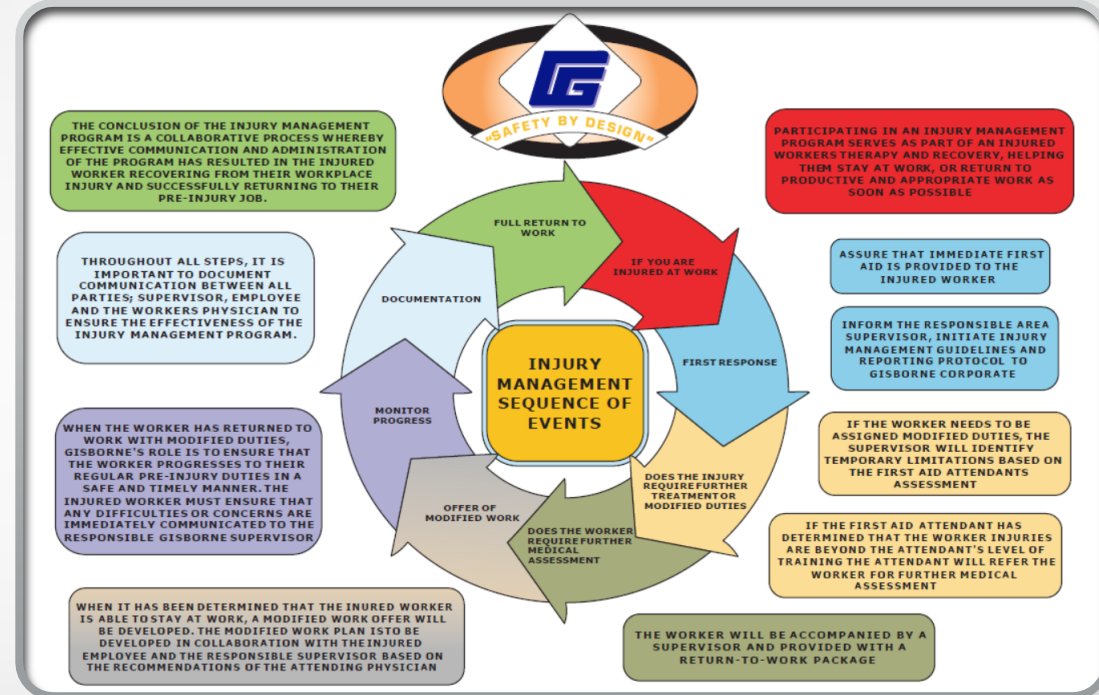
"SAFETY BY DESIGN"

THE CONCLUSION OF THE INJURY MANAGEMENT PROGRAM IS A COLLABORATIVE PROCESS WHEREBY EFFECTIVE COMMUNICATION AND ADMINISTRATION OF THE PROGRAM HAS RESULTED IN THE INJURED WORKER RECOVERING FROM THEIR WORKPLACE INJURY AND SUCCESSFULLY RETURNING TO THEIR PRE-INJURY JOB.

PARTICIPATING IN AN INJURY MANAGEMENT PROGRAM SERVES AS PART OF AN INJURED WORKERS THERAPY AND RECOVERY, HELPING THEM STAY AT WORK, OR RETURN TO PRODUCTIVE AND APPROPRIATE WORK AS SOON AS POSSIBLE

THROUGHOUT ALL STEPS, IT IS IMPORTANT TO DOCUMENT COMMUNICATION BETWEEN ALL PARTIES; SUPERVISOR, EMPLOYEE AND THE WORKERS PHYSICIAN TO ENSURE THE EFFECTIVENESS OF THE INJURY MANAGEMENT PROGRAM.

FULL RETURN TO WORK

IF YOU ARE INJURED AT WORK

ASSURE THAT IMMEDIATE FIRST AID IS PROVIDED TO THE INJURED WORKER

DOCUMENTATION

INFORM THE RESPONSIBLE AREA SUPERVISOR, INITIATE INJURY MANAGEMENT GUIDELINES AND REPORTING PROTOCOL TO GISBORNE CORPORATE

INJURY MANAGEMENT SEQUENCE OF EVENTS

FIRST RESPONSE

MONITOR PROGRESS

WHEN THE WORKER HAS RETURNED TO WORK WITH MODIFIED DUTIES, GISBORNE'S ROLE IS TO ENSURE THAT THE WORKER PROGRESSES TO THEIR REGULAR PRE-INJURY DUTIES IN A SAFE AND TIMELY MANNER. THE INJURED WORKER MUST ENSURE THAT ANY DIFFICULTIES OR CONCERNS ARE IMMEDIATELY COMMUNICATED TO THE RESPONSIBLE GISBORNE SUPERVISOR

IF THE WORKER NEEDS TO BE ASSIGNED MODIFIED DUTIES, THE SUPERVISOR WILL IDENTIFY TEMPORARY LIMITATIONS BASED ON THE FIRST AID ATTENDANTS ASSESSMENT

DOES THE INJURY REQUIRE FURTHER TREATMENT OR MODIFIED DUTIES

OFFER OF MODIFIED WORK

DOES THE WORKER REQUIRE FURTHER MEDICAL ASSESSMENT

IF THE FIRST AID ATTENDANT HAS DETERMINED THAT THE WORKER INJURIES ARE BEYOND THE ATTENDANT'S LEVEL OF TRAINING THE ATTENDANT WILL REFER THE WORKER FOR FURTHER MEDICAL ASSESSMENT

WHEN IT HAS BEEN DETERMINED THAT THE INURED WORKER IS ABLE TO STAY AT WORK, A MODIFIED WORK OFFER WILL BE DEVELOPED. THE MODIFIED WORK PLAN IS TO BE DEVELOPED IN COLLABORATION WITH THE INJURED EMPLOYEE AND THE RESPONSIBLE SUPERVISOR BASED ON THE RECOMMENDATIONS OF THE ATTENDING PHYSICIAN

THE WORKER WILL BE ACCOMPANIED BY A SUPERVISOR AND PROVIDED WITH A RETURN-TO-WORK PACKAGE